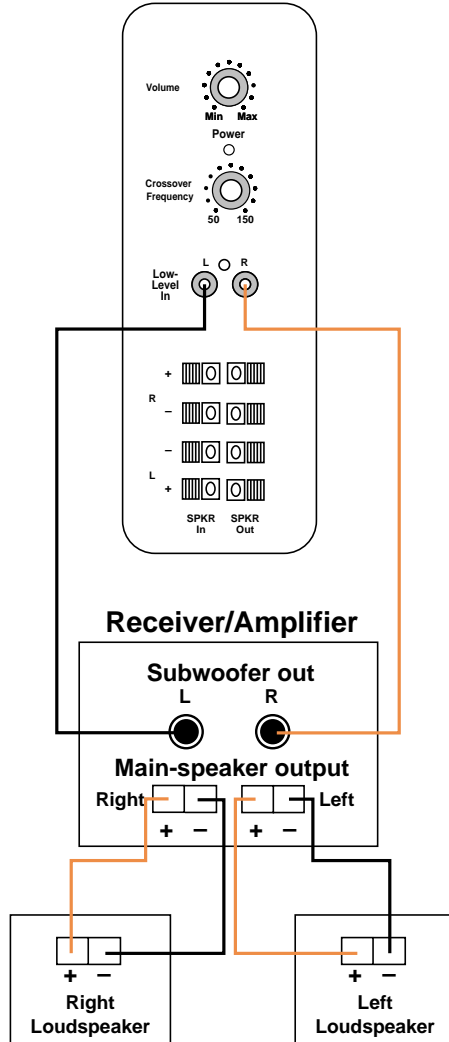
Volume
Min Max
Power
Crossover Frequency
50 150
Low-Level In
L R
+
R
–
–
L
+
SPKR In
SPKR Out

Receiver/Amplifier
Subwoofer out
L R
Main-speaker output
Right
+ –
+ –
Left

+ –
Right Loudspeaker

+ –
Left Loudspeaker